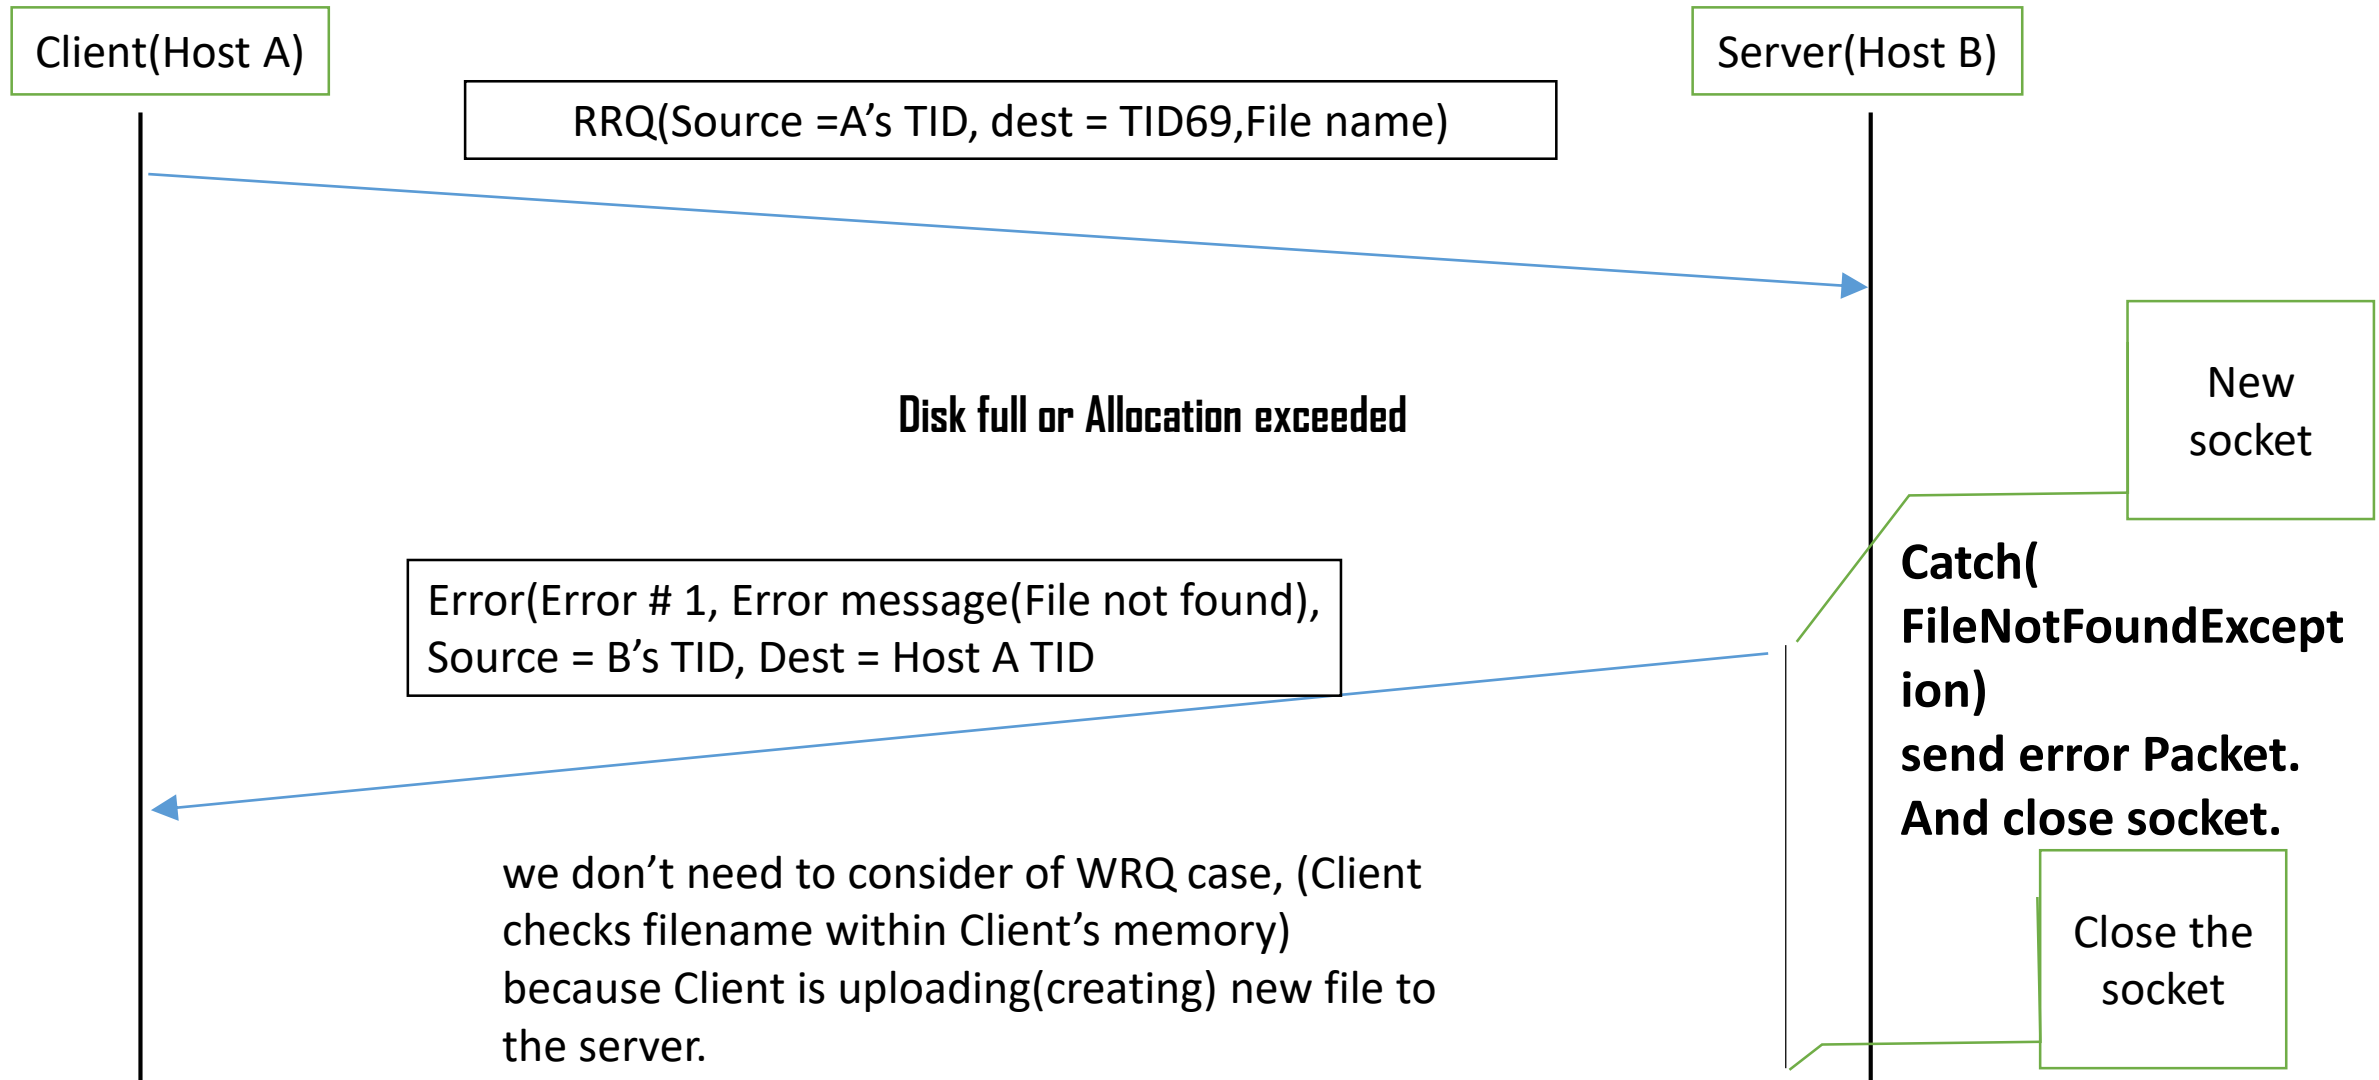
Client(Host A)

Server(Host B)

RRQ(Source =A's TID, dest = TID69,File name)

New socket

Disk full or Allocation exceeded

Error(Error # 1, Error message(File not found), Source = B's TID, Dest = Host A TID

Catch( FileNotFoundExcept ion)
send error Packet.
And close socket.

we don't need to consider of WRQ case, (Client checks filename within Client's memory) because Client is uploading(creating) new file to the server.

Close the socket